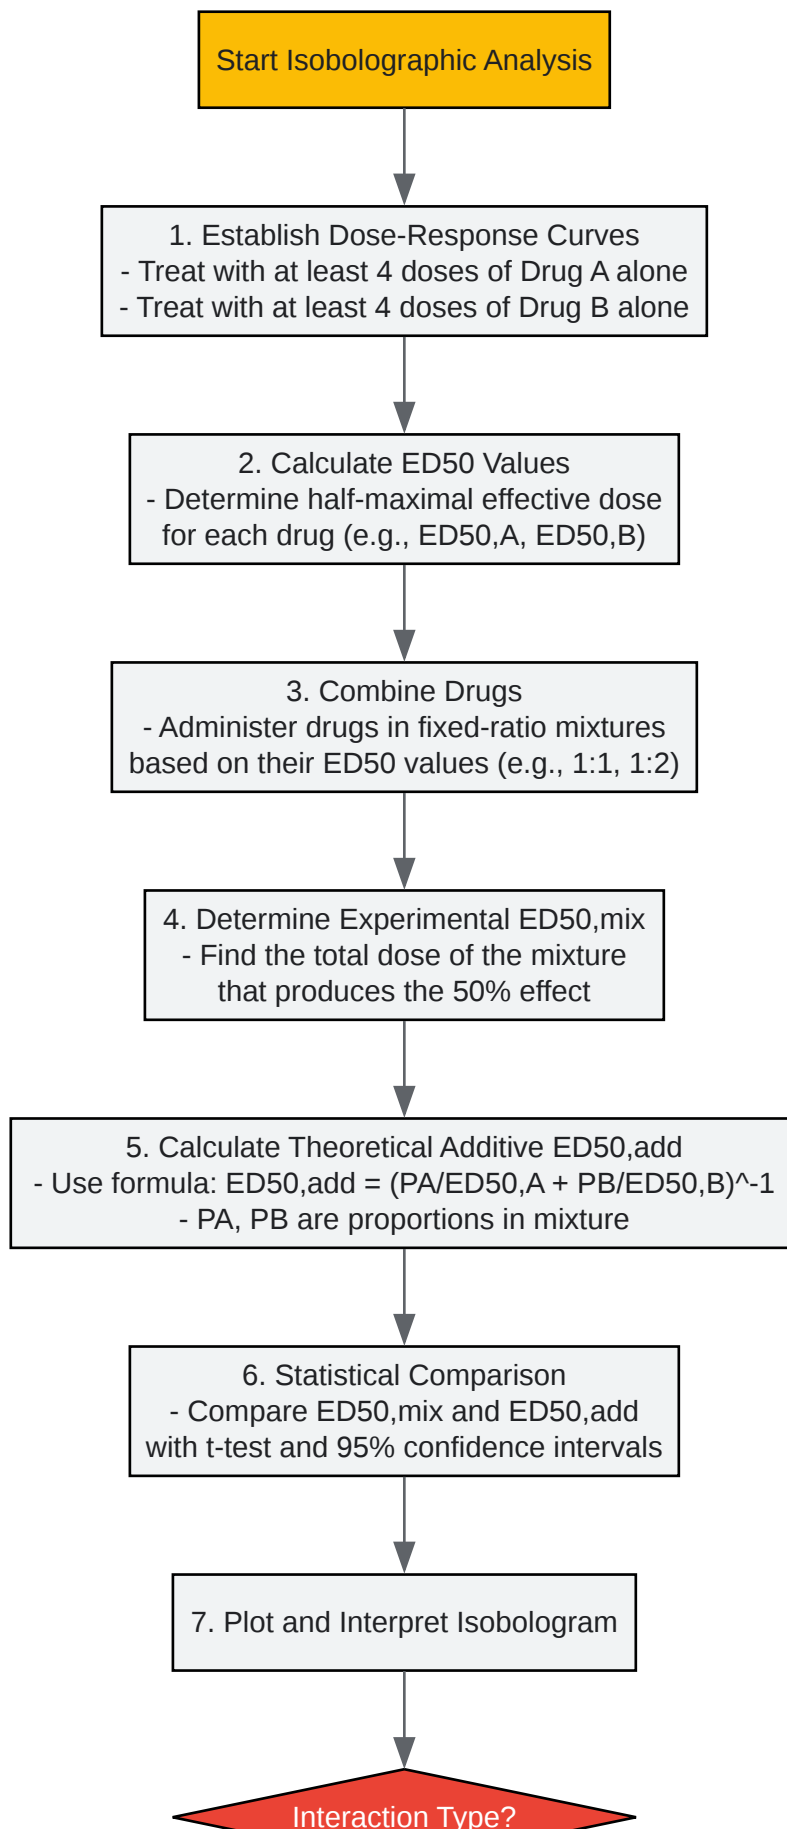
Start Isobolographic Analysis

1. Establish Dose-Response Curves
- Treat with at least 4 doses of Drug A alone
- Treat with at least 4 doses of Drug B alone

2. Calculate ED50 Values
- Determine half-maximal effective dose for each drug (e.g., ED50,A, ED50,B)

3. Combine Drugs
- Administer drugs in fixed-ratio mixtures based on their ED50 values (e.g., 1:1, 1:2)

4. Determine Experimental ED50,mix
- Find the total dose of the mixture that produces the 50% effect

5. Calculate Theoretical Additive ED50,add
- Use formula: ED50,add = (PA/ED50,A + PB/ED50,B)^-1
- PA, PB are proportions in mixture

6. Statistical Comparison
- Compare ED50,mix and ED50,add with t-test and 95% confidence intervals

7. Plot and Interpret Isobologram

Interaction Type?